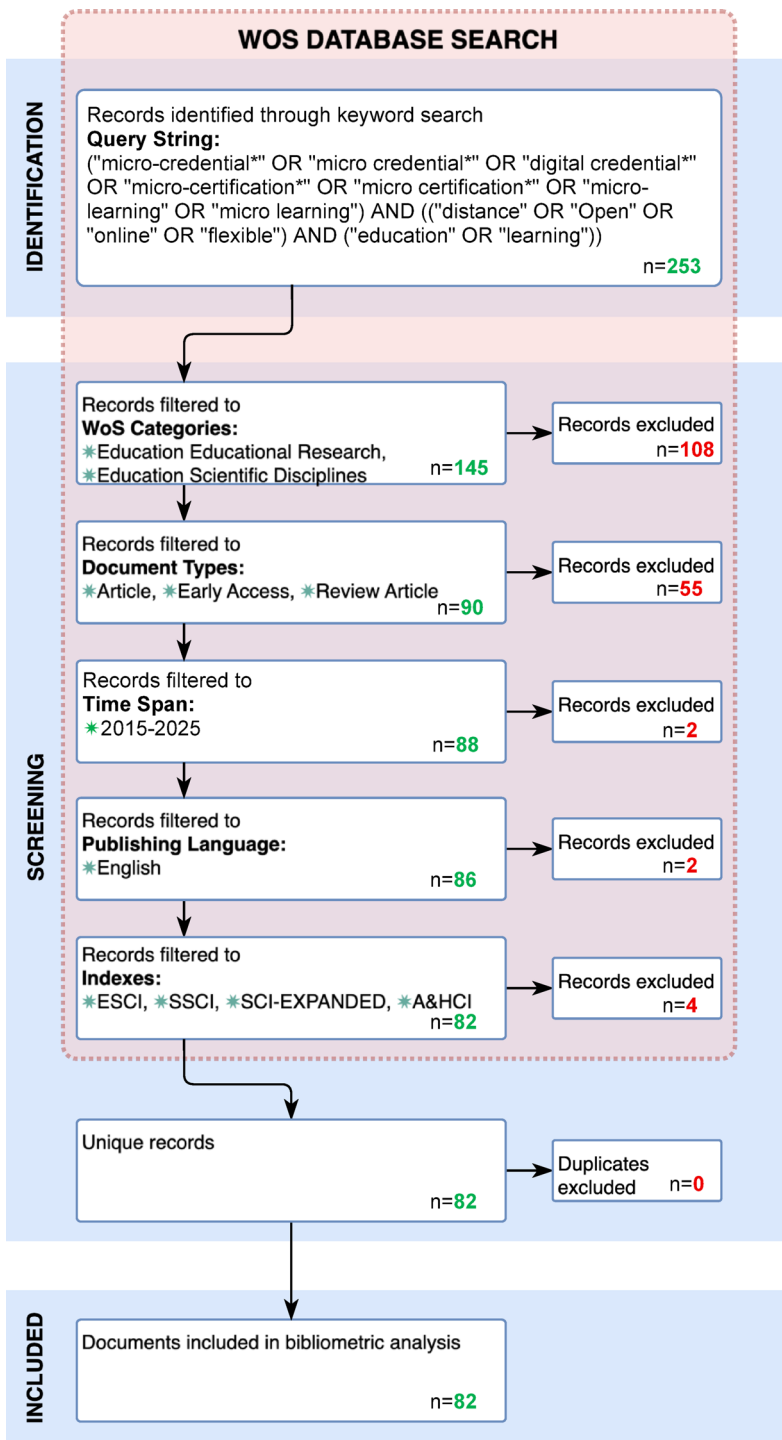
WOS DATABASE SEARCH

IDENTIFICATION

Records identified through keyword search
**Query String:**
("micro-credential*" OR "micro credential*" OR "digital credential*" OR "micro-certification*" OR "micro certification*" OR "micro-learning" OR "micro learning") AND (("distance" OR "Open" OR "online" OR "flexible") AND ("education" OR "learning"))
n=253

SCREENING

Records filtered to
**WoS Categories:**
✳Education Educational Research,
✳Education Scientific Disciplines
n=145

Records excluded
n=108

Records filtered to
**Document Types:**
✳Article, ✳Early Access, ✳Review Article
n=90

Records excluded
n=55

Records filtered to
**Time Span:**
✳2015-2025
n=88

Records excluded
n=2

Records filtered to
**Publishing Language:**
✳English
n=86

Records excluded
n=2

Records filtered to
**Indexes:**
✳ESCI, ✳SSCI, ✳SCI-EXPANDED, ✳A&HCI
n=82

Records excluded
n=4

Unique records
n=82

Duplicates excluded
n=0

INCLUDED

Documents included in bibliometric analysis
n=82